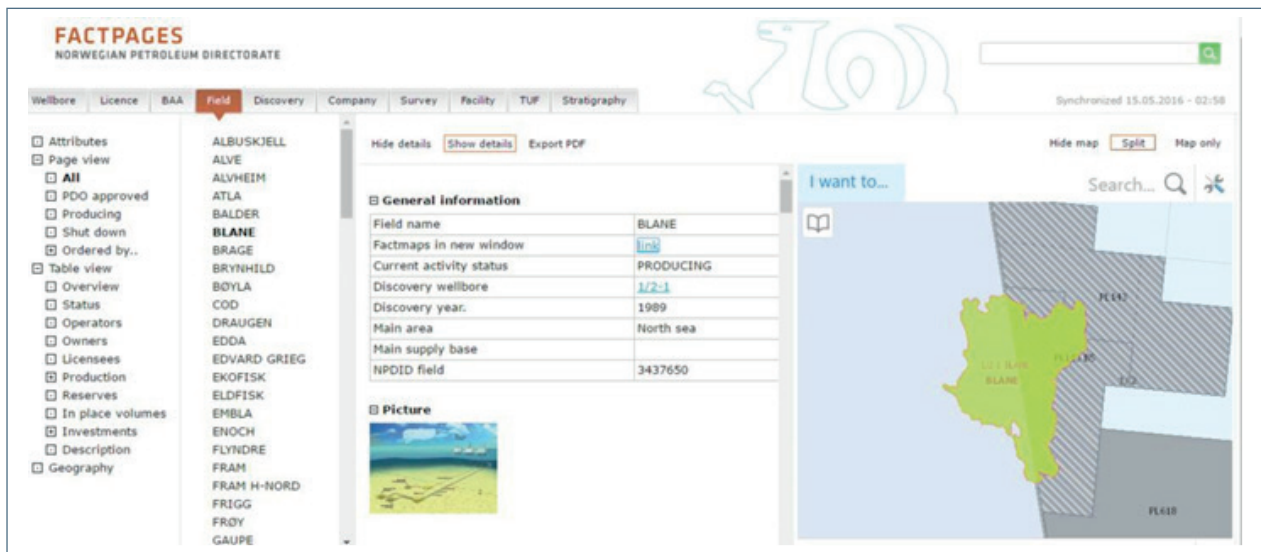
FACTPAGES
NORWEGIAN PETROLEUM DIRECTORATE

Wellbore Licence BAA Field Discovery Company Survey Facility TUF Stratigraphy

Synchronized 15.05.2016 - 02:58

⊞ Attributes
⊟ Page view
⊡ All
⊡ PDO approved
⊡ Producing
⊡ Shut down
⊞ Ordered by..
⊟ Table view
⊡ Overview
⊡ Status
⊡ Operators
⊡ Owners
⊡ Licensees
⊞ Production
⊡ Reserves
⊡ In place volumes
⊞ Investments
⊡ Description
⊞ Geography

ALBUSKJELL
ALVE
ALVHEIM
ATLA
BALDER
BLANE
BRAGE
BRYNHILD
BØYLA
COD
DRAUGEN
EDDA
EDVARD GRIEG
EKOFISK
ELDFISK
EMBLA
ENOCH
FLYNDRE
FRAM
FRAM H-NORD
FRIGG
FRØY
GAUPE

Hide details Show details Export PDF

Hide map Split Map only

⊟ General information

| Field name | BLANE |
|---|---|
| Factmaps in new window | link |
| Current activity status | PRODUCING |
| Discovery wellbore | 1/2-1 |
| Discovery year. | 1989 |
| Main area | North sea |
| Main supply base | |
| NPDID field | 3437650 |

⊟ Picture

I want to...

Search...

PL143

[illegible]

BLANE

PL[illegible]

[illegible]

PL618